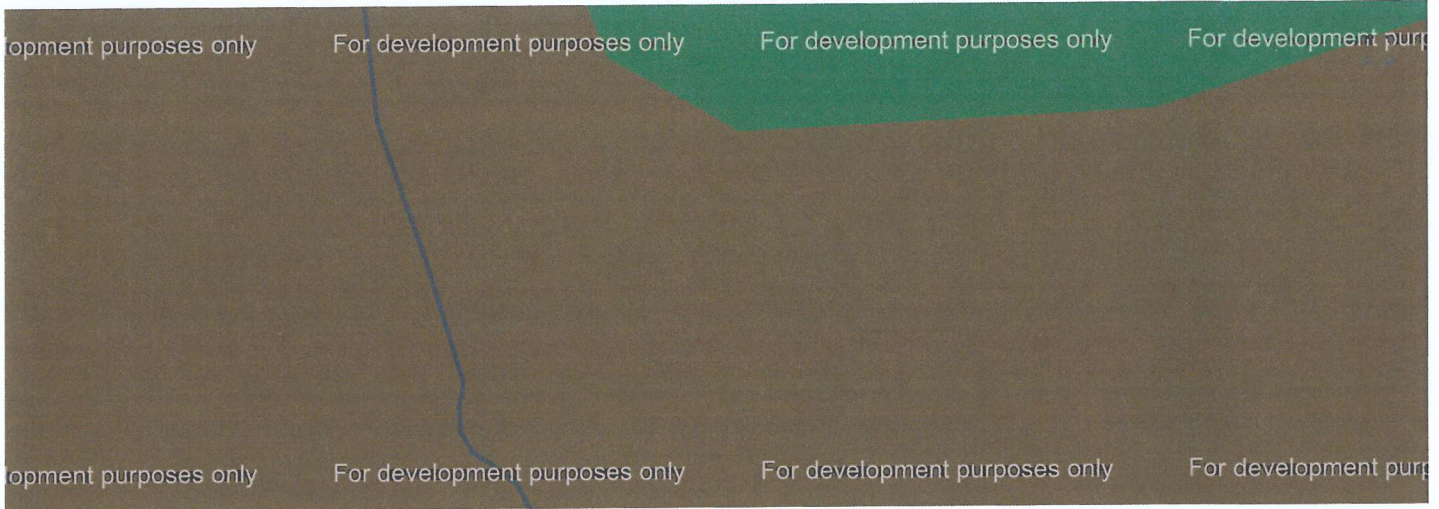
lopment purposes only For development purposes only For development purposes only For development purp

lopment purposes only For development purposes only For development purposes only For development purp